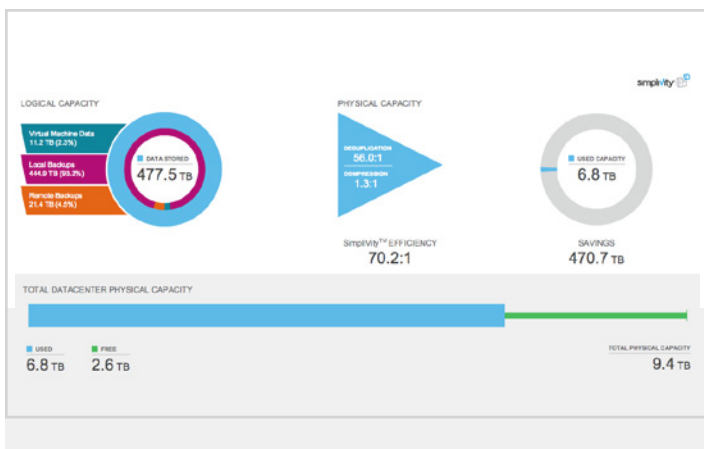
simplivity

LOGICAL CAPACITY

Virtual Machine Data
11.2 TB (2.3%)

Local Backups
444.9 TB (93.2%)

Remote Backups
21.4 TB (4.5%)

DATA STORED
477.5 TB

PHYSICAL CAPACITY

DEDUPLICATION
56.0:1

COMPRESSION
1.3:1

USED CAPACITY
6.8 TB

SimpliVity™ EFFICIENCY
70.2:1

SAVINGS
470.7 TB

TOTAL DATACENTER PHYSICAL CAPACITY

USED
6.8 TB

FREE
2.6 TB

TOTAL PHYSICAL CAPACITY
9.4 TB